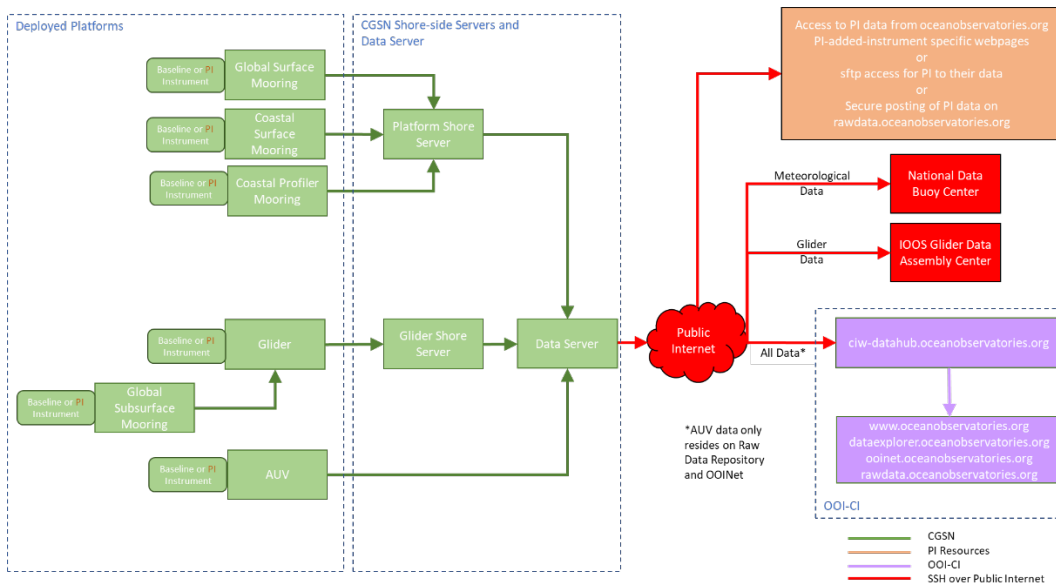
Deployed Platforms

CGSN Shore-side Servers and Data Server

Baseline or PI Instrument

Global Surface Mooring

Baseline or PI Instrument

Coastal Surface Mooring

Baseline or PI Instrument

Coastal Profiler Mooring

Platform Shore Server

Baseline or PI Instrument

Glider

Baseline or PI Instrument

Global Subsurface Mooring

Glider Shore Server

Data Server

Baseline or PI Instrument

AUV

Access to PI data from oceanobservatories.org
PI-added-instrument specific webpages
or
sftp access for PI to their data
or
Secure posting of PI data on rawdata.oceanobservatories.org

Meteorological Data

National Data Buoy Center

Glider Data

IOOS Glider Data Assembly Center

Public Internet

All Data*

ciw-datahub.oceanobservatories.org

www.oceanobservatories.org
dataexplorer.oceanobservatories.org
ooinet.oceanobservatories.org
rawdata.oceanobservatories.org

*AUV data only resides on Raw Data Repository and OOINet

OOI-CI

CGSN
PI Resources
OOI-CI
SSH over Public Internet